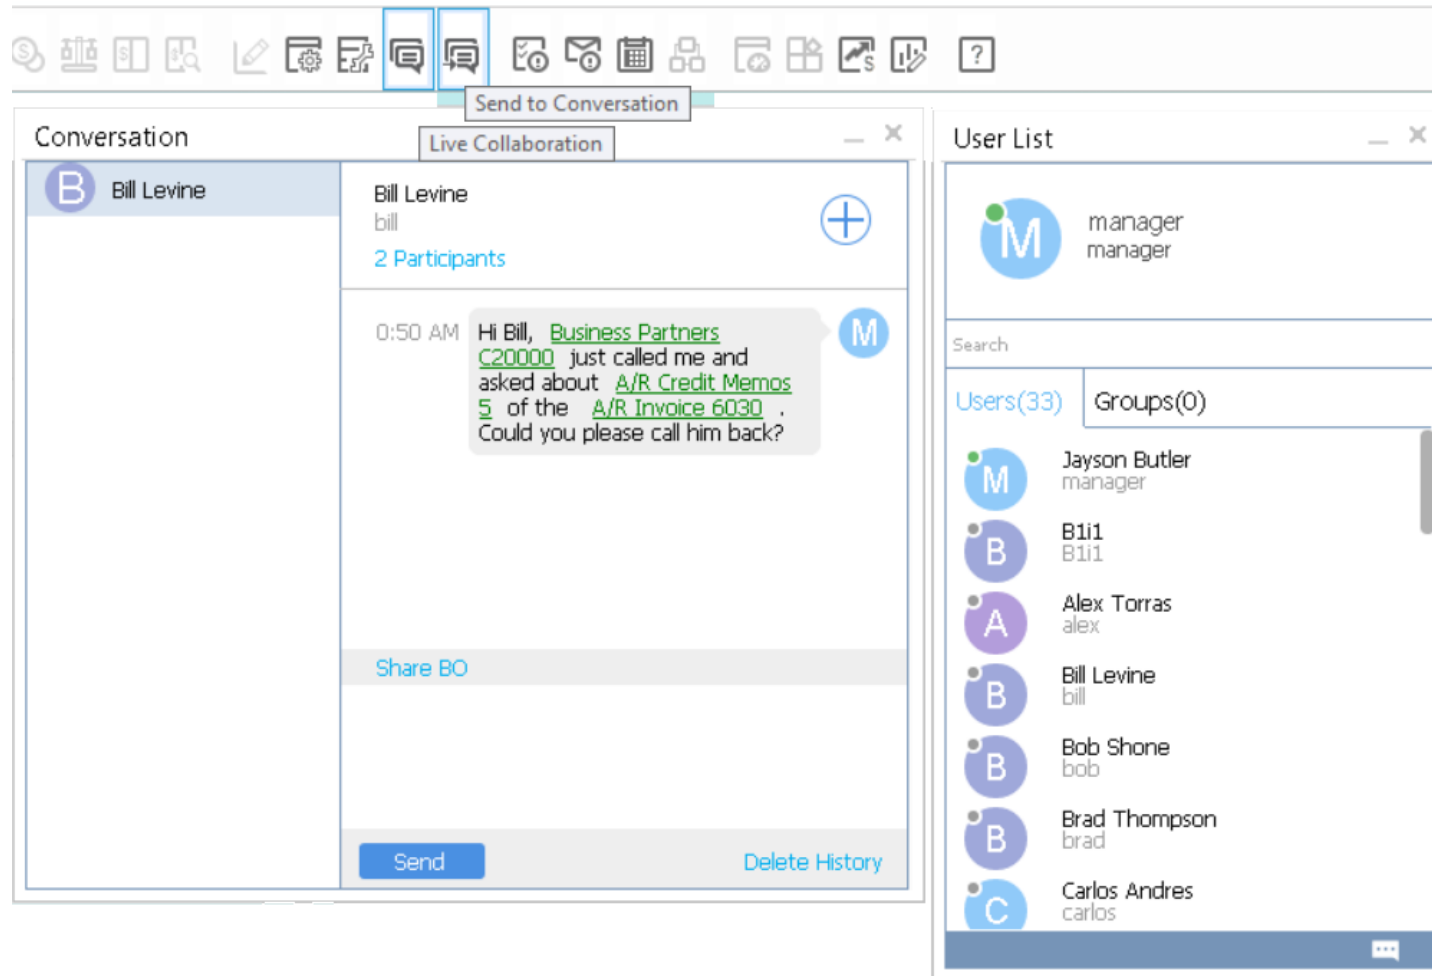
Send to Conversation

Live Collaboration

Conversation

B Bill Levine

Bill Levine
bill
2 Participants

0:50 AM Hi Bill, Business Partners C20000 just called me and asked about A/R Credit Memos 5 of the A/R Invoice 6030 . Could you please call him back?

M

Share BO

Send

Delete History

User List

M manager
manager

Search

Users(33)

Groups(0)

M Jayson Butler
manager

B B1i1
B1i1

A Alex Torras
alex

B Bill Levine
bill

B Bob Shone
bob

B Brad Thompson
brad

C Carlos Andres
carlos